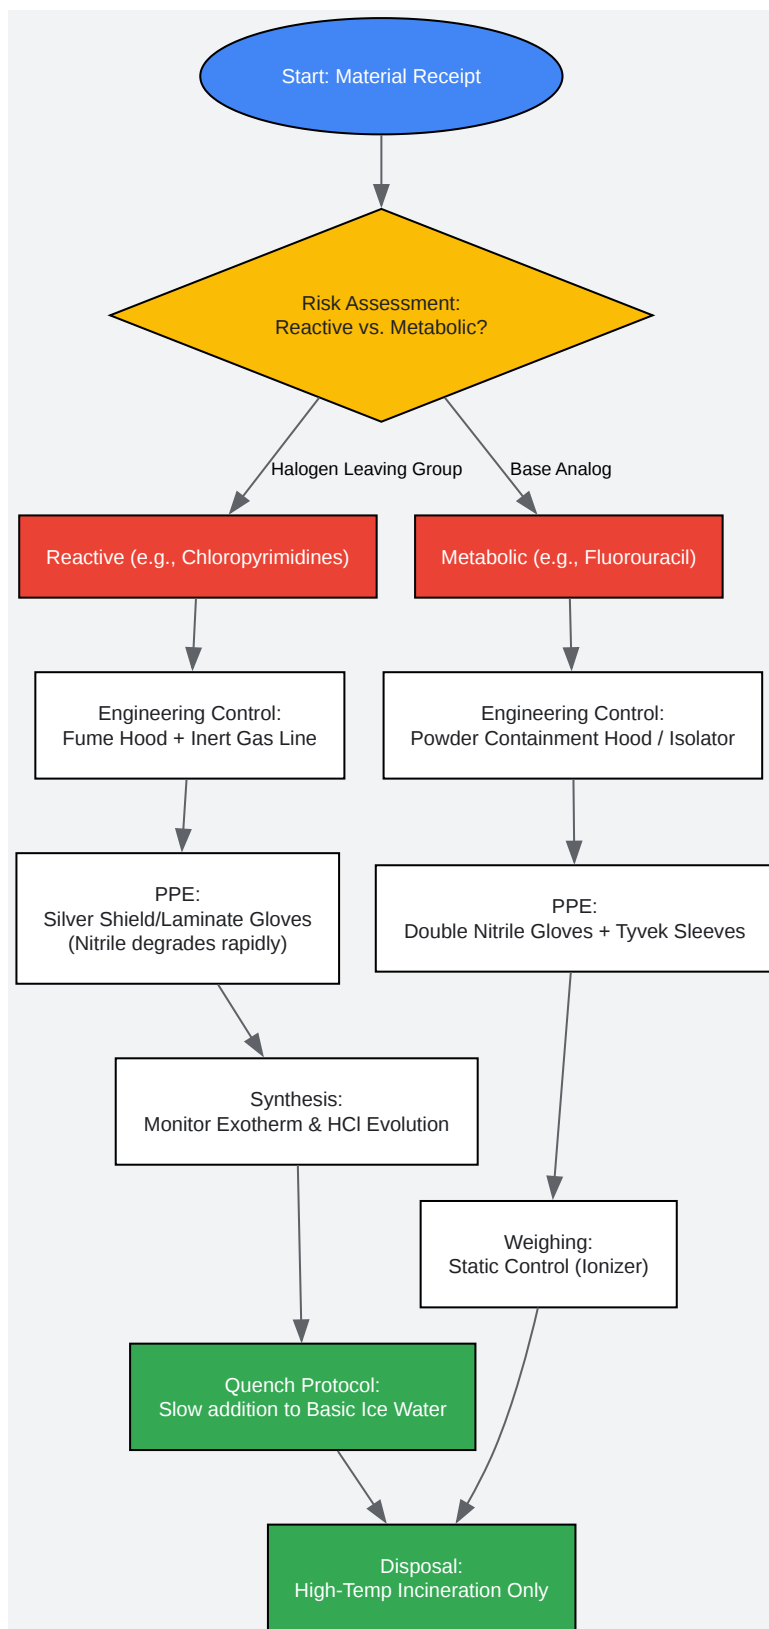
Start: Material Receipt

Risk Assessment:
Reactive vs. Metabolic?

Halogen Leaving Group

Base Analog

Reactive (e.g., Chloropyrimidines)

Metabolic (e.g., Fluorouracil)

Engineering Control:
Fume Hood + Inert Gas Line

Engineering Control:
Powder Containment Hood / Isolator

PPE:
Silver Shield/Laminate Gloves
(Nitrile degrades rapidly)

PPE:
Double Nitrile Gloves + Tyvek Sleeves

Synthesis:
Monitor Exotherm & HCl Evolution

Weighing:
Static Control (Ionizer)

Quench Protocol:
Slow addition to Basic Ice Water

Disposal:
High-Temp Incineration Only